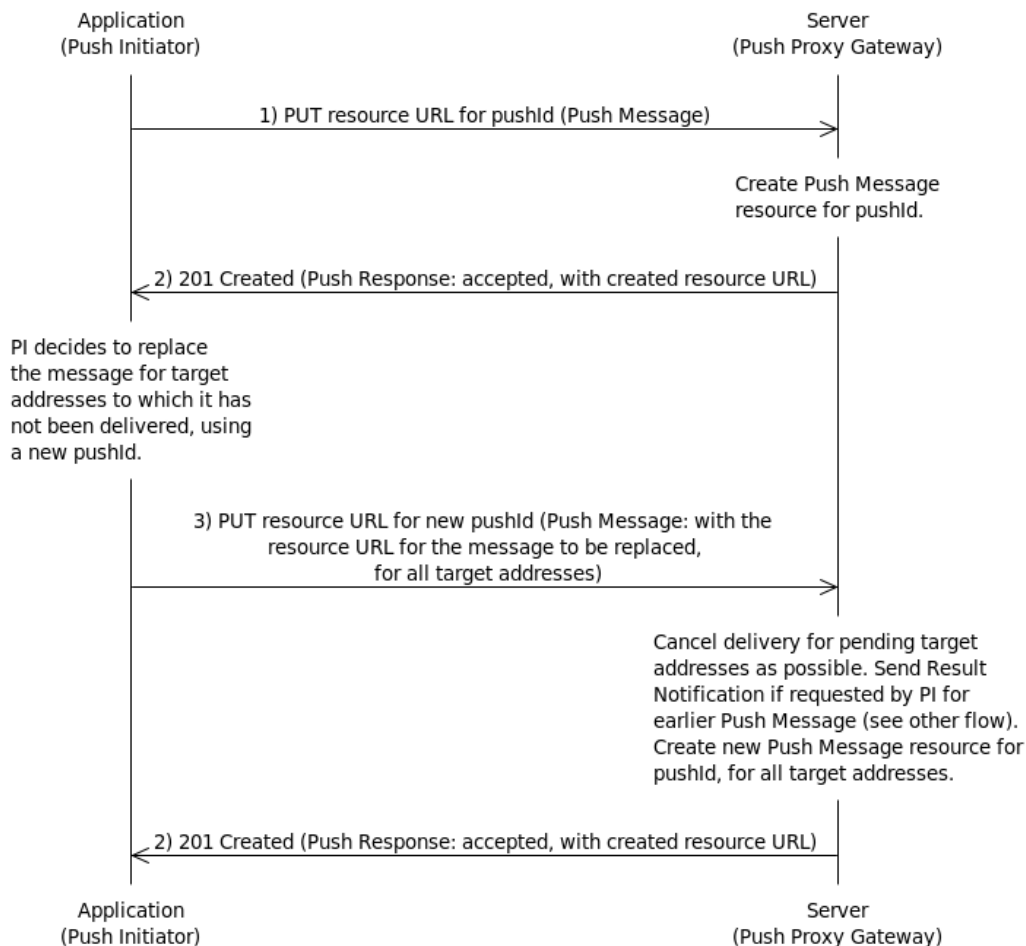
Application
(Push Initiator)

Server
(Push Proxy Gateway)

1) PUT resource URL for pushId (Push Message)

Create Push Message resource for pushId.

2) 201 Created (Push Response: accepted, with created resource URL)

PI decides to replace the message for target addresses to which it has not been delivered, using a new pushId.

3) PUT resource URL for new pushId (Push Message: with the resource URL for the message to be replaced, for all target addresses)

Cancel delivery for pending target addresses as possible. Send Result Notification if requested by PI for earlier Push Message (see other flow). Create new Push Message resource for pushId, for all target addresses.

2) 201 Created (Push Response: accepted, with created resource URL)

Application
(Push Initiator)

Server
(Push Proxy Gateway)